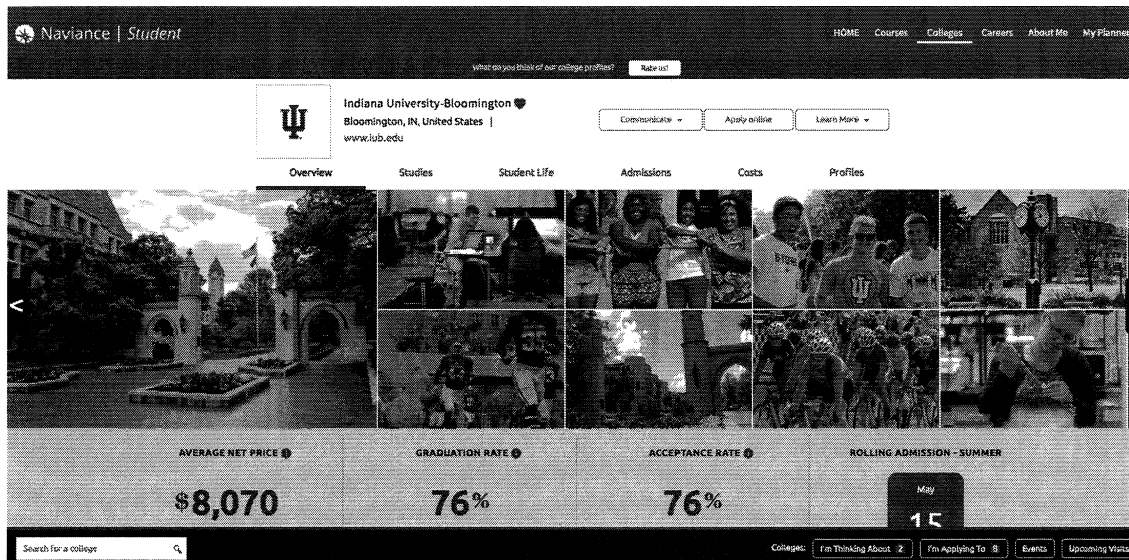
Naviance | Student

HOME Courses Colleges Careers About Me My Planner

what do you think of our college profiles? Rate us!

Indiana University-Bloomington
Bloomington, IN, United States | www.iub.edu

Communicate Apply online Learn More

Overview Studies Student Life Admissions Costs Profiles

AVERAGE NET PRICE
$8,070

GRADUATION RATE
76%

ACCEPTANCE RATE
76%

ROLLING ADMISSION - SUMMER
May
15

Search for a college

Colleges: I'm Thinking About 2 I'm Applying To 8 Events Upcoming Visits